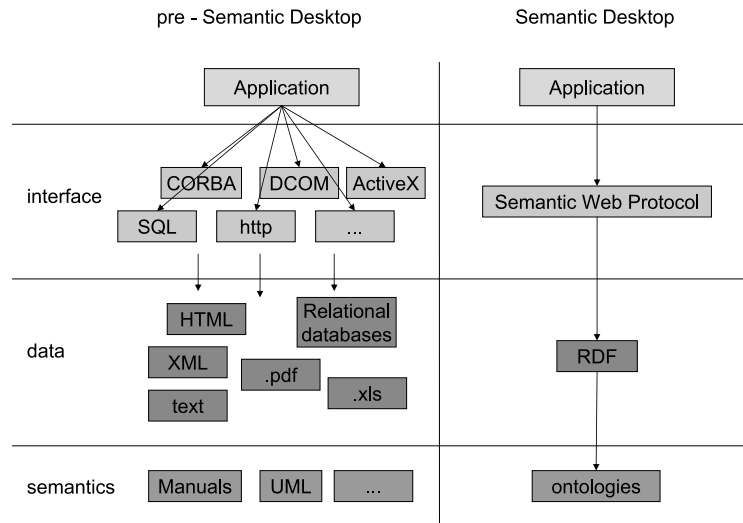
pre - Semantic Desktop

Semantic Desktop

Application

Application

interface

CORBA

DCOM

ActiveX

SQL

http

...

Semantic Web Protocol

data

HTML

Relational databases

XML

.pdf

.xls

text

RDF

semantics

Manuals

UML

...

ontologies